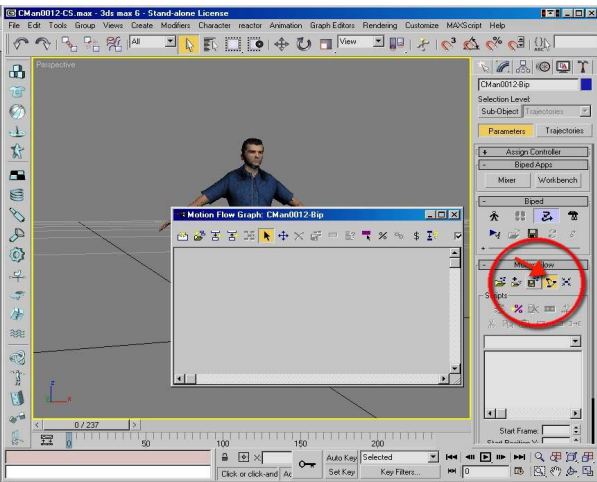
CMan0012-CS.max - 3ds max 6 - Stand-alone License

File Edit Tools Group Views Create Modifiers Character reactor Animation Graph Editors Rendering Customize MAXScript Help

All

View

Perspective

Motion Flow Graph: CMan0012-Bip

CMan0012-Bip

Selection Level:

Sub-Object Trajectories

Parameters Trajectories

Assign Controller

Biped Apps

Mixer Workbench

Biped

Motion Flow

Scripts

Start Frame:

Start Position X:

0 / 237

50 100 150 200

Auto Key Selected

Set Key Key Filters...

Click or click-and